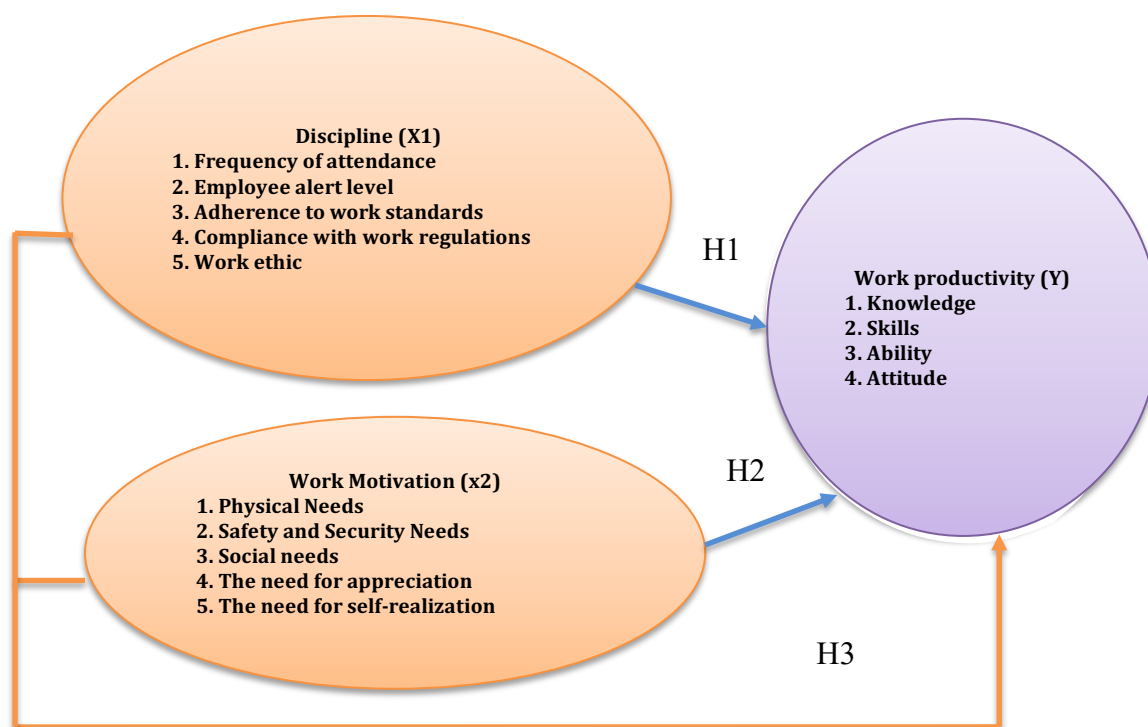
Discipline (X1)
1. Frequency of attendance
2. Employee alert level
3. Adherence to work standards
4. Compliance with work regulations
5. Work ethic

H1

Work productivity (Y)
1. Knowledge
2. Skills
3. Ability
4. Attitude

H2

Work Motivation (x2)
1. Physical Needs
2. Safety and Security Needs
3. Social needs
4. The need for appreciation
5. The need for self-realization

H3